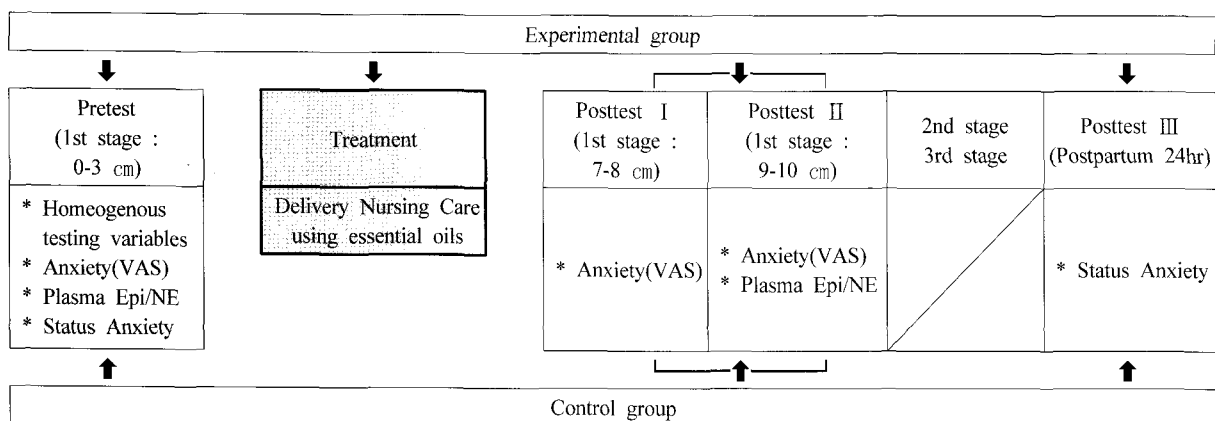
Experimental group

Pretest (1st stage : 0-3 cm)

* Homeogenous testing variables
* Anxiety(VAS)
* Plasma Epi/NE
* Status Anxiety

Treatment

Delivery Nursing Care using essential oils

| Posttest Ⅰ (1st stage : 7-8 cm) | Posttest Ⅱ (1st stage : 9-10 cm) | 2nd stage 3rd stage | Posttest Ⅲ (Postpartum 24hr) |
|---|---|---|---|
| * Anxiety(VAS) | * Anxiety(VAS) * Plasma Epi/NE | | * Status Anxiety |

Control group